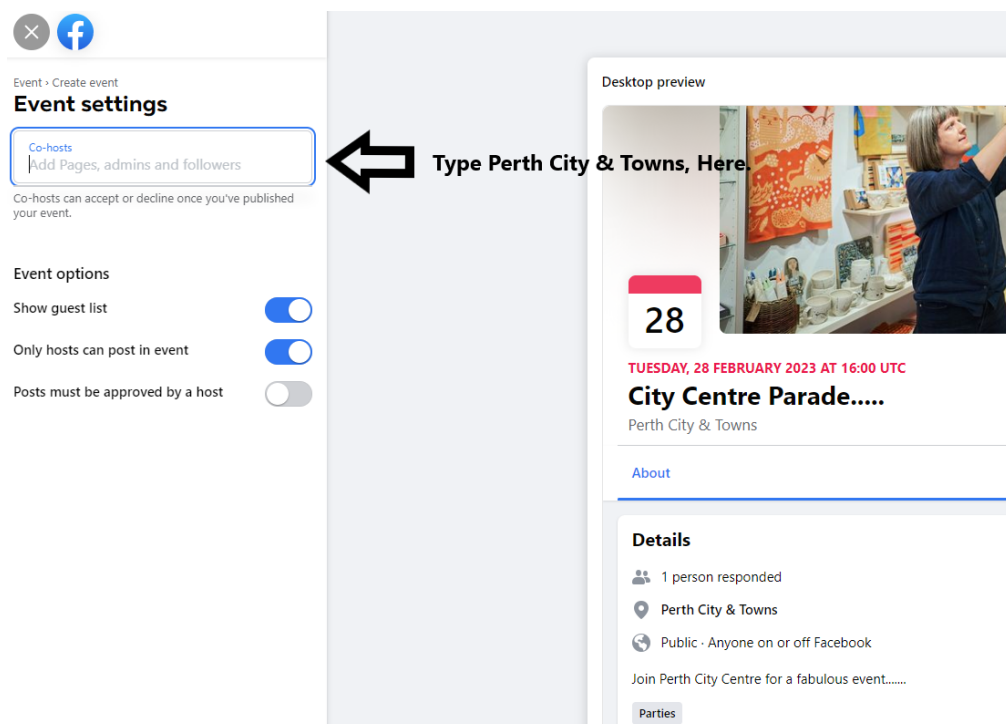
Event › Create event
Event settings

Co-hosts
Add Pages, admins and followers

Co-hosts can accept or decline once you've published your event.

Type Perth City & Towns, Here.

Event options
Show guest list
Only hosts can post in event
Posts must be approved by a host

Desktop preview

28
TUESDAY, 28 FEBRUARY 2023 AT 16:00 UTC
City Centre Parade.....
Perth City & Towns

About

Details
1 person responded
Perth City & Towns
Public · Anyone on or off Facebook
Join Perth City Centre for a fabulous event.......
Parties